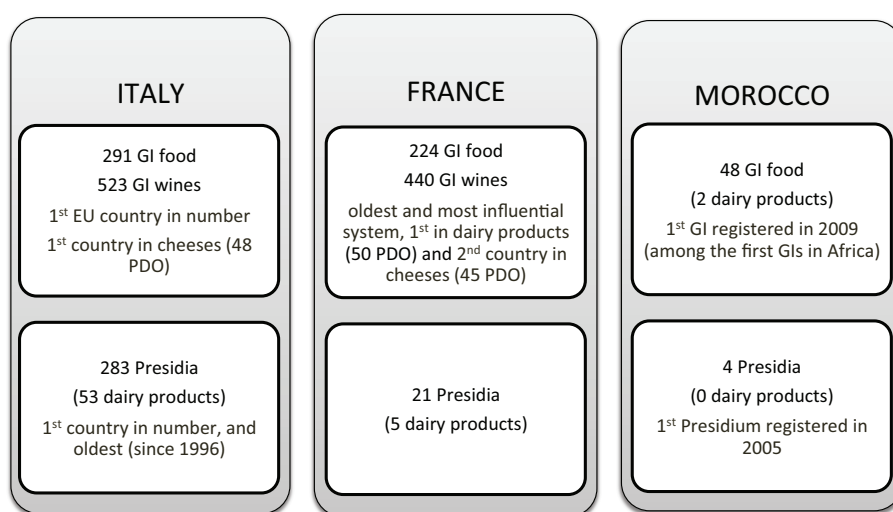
ITALY

291 GI food
523 GI wines
1$^{st}$ EU country in number
1$^{st}$ country in cheeses (48 PDO)

283 Presidia
(53 dairy products)
1$^{st}$ country in number, and oldest (since 1996)

FRANCE

224 GI food
440 GI wines
oldest and most influential system, 1$^{st}$ in dairy products (50 PDO) and 2$^{nd}$ country in cheeses (45 PDO)

21 Presidia
(5 dairy products)

MOROCCO

48 GI food
(2 dairy products)
1$^{st}$ GI registered in 2009 (among the first GIs in Africa)

4 Presidia
(0 dairy products)
1$^{st}$ Presidium registered in 2005